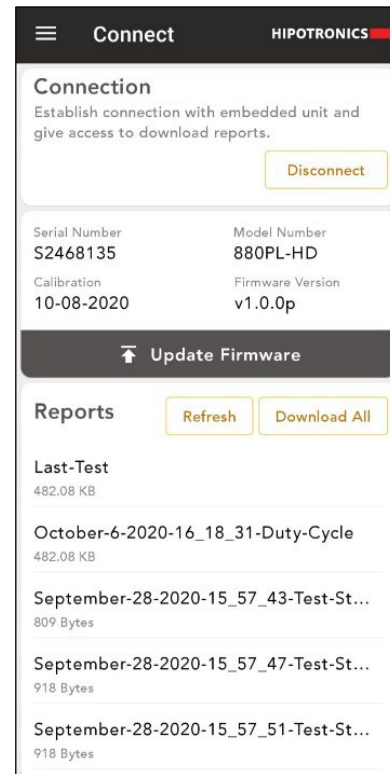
Connect

HIPOTRONICS

Connection

Establish connection with embedded unit and give access to download reports.

Disconnect

Serial Number
S2468135

Model Number
880PL-HD

Calibration
10-08-2020

Firmware Version
v1.0.0p

Update Firmware

Reports

Refresh

Download All

Last-Test
482.08 KB

October-6-2020-16_18_31-Duty-Cycle
482.08 KB

September-28-2020-15_57_43-Test-St...
809 Bytes

September-28-2020-15_57_47-Test-St...
918 Bytes

September-28-2020-15_57_51-Test-St...
918 Bytes